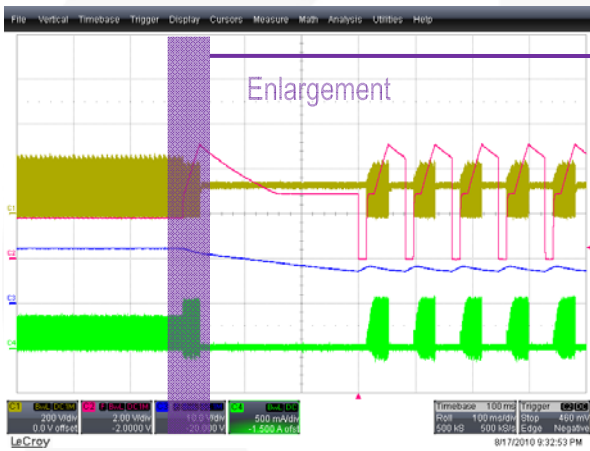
File Vertical Timebase Trigger Display Cursors Measure Math Analysis Utilities Help

Enlargement

C1
C2
C3
C4

C1 BwL DC1M
200 V/div
0.0 V offset

C2 BwL DC1M
2.00 V/div
-2.0000 V

C3
10.0 V/div
-20.00 V

C4 BwL DC
500 mA/div
-1.500 A ofst

Timebase 100 ms
Roll 100 ms/div
500 kS 500 kS/s

Trigger C2 DC
Stop 460 mV
Edge Negative

LeCroy

8/17/2010 9:32:53 PM